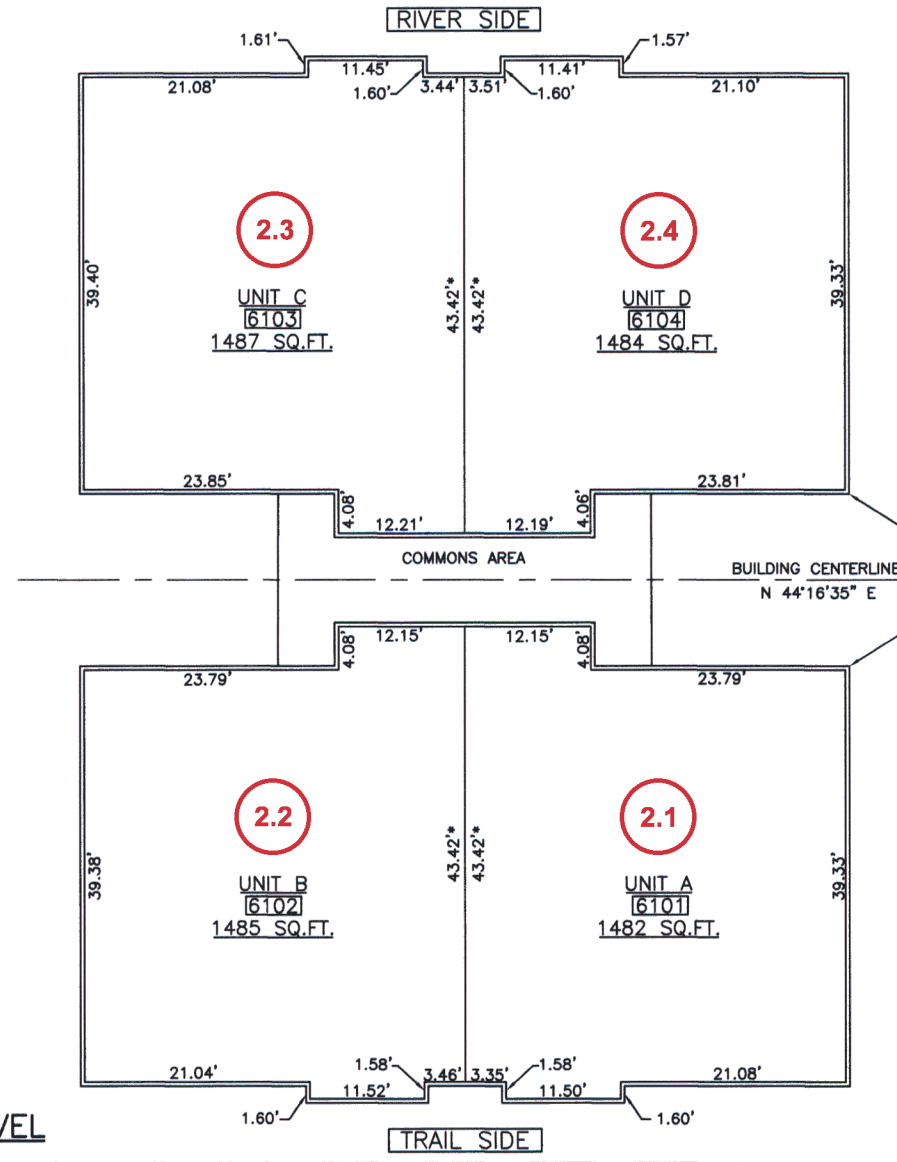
RIVER SIDE

1.61' 11.45' 1.60' 3.44' 3.51' 11.41' 1.60' 1.57'

21.08' 21.10'

2.3

39.40'

UNIT C
6103
1487 SQ.FT.

43.42'* 43.42'*

2.4

UNIT D
6104
1484 SQ.FT.

39.33'

23.85' 4.08' 12.21' 12.19' 4.06' 23.81'

COMMONS AREA

BUILDING CENTERLINE
N 44°16'35" E

4.08' 12.15' 12.15' 4.08'

23.79' 23.79'

2.2

39.38'

UNIT B
6102
1485 SQ.FT.

43.42'* 43.42'*

2.1

UNIT A
6101
1482 SQ.FT.

39.33'

21.04' 1.58' 3.46' 3.35' 1.58' 21.08'

1.60' 11.52' 11.50' 1.60'

VEL

TRAIL SIDE